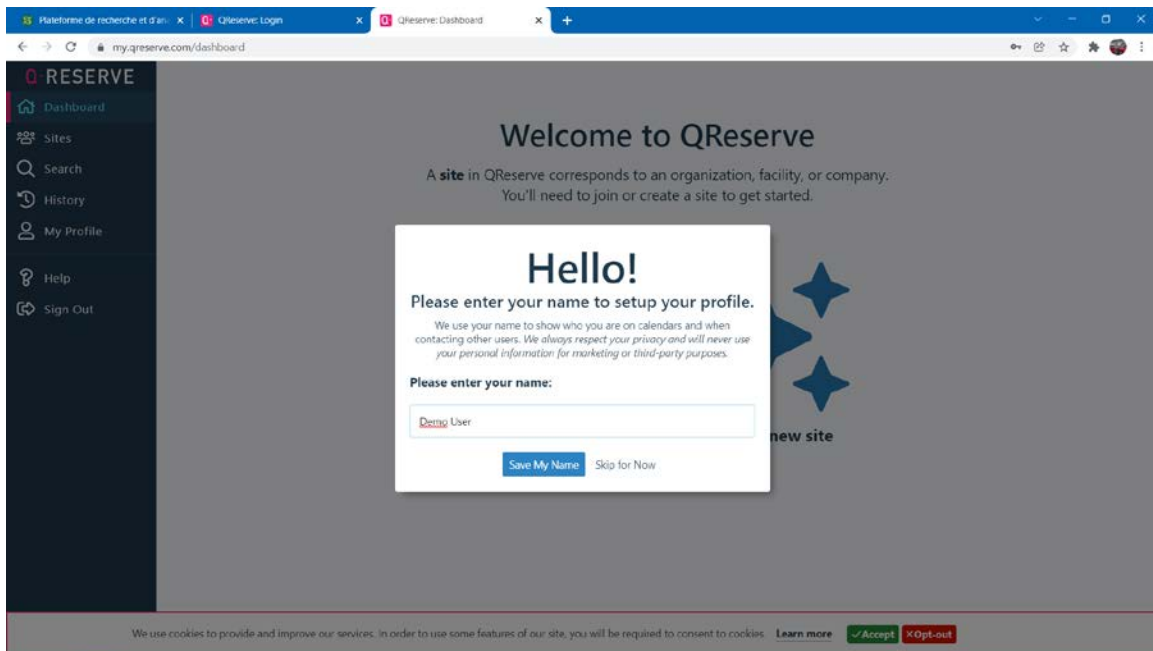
Plateforme de recherche et d'an
QReserve: Login
QReserve: Dashboard
my.qreserve.com/dashboard

Q RESERVE
Dashboard
Sites
Search
History
My Profile
Help
Sign Out

Welcome to QReserve

A **site** in QReserve corresponds to an organization, facility, or company. You'll need to join or create a site to get started.

new site

Hello!

Please enter your name to setup your profile.

We use your name to show who you are on calendars and when contacting other users. *We always respect your privacy and will never use your personal information for marketing or third-party purposes.*

**Please enter your name:**

Demo User

Save My Name Skip for Now

We use cookies to provide and improve our services. In order to use some features of our site, you will be required to consent to cookies. Learn more ✓Accept ✕Opt-out